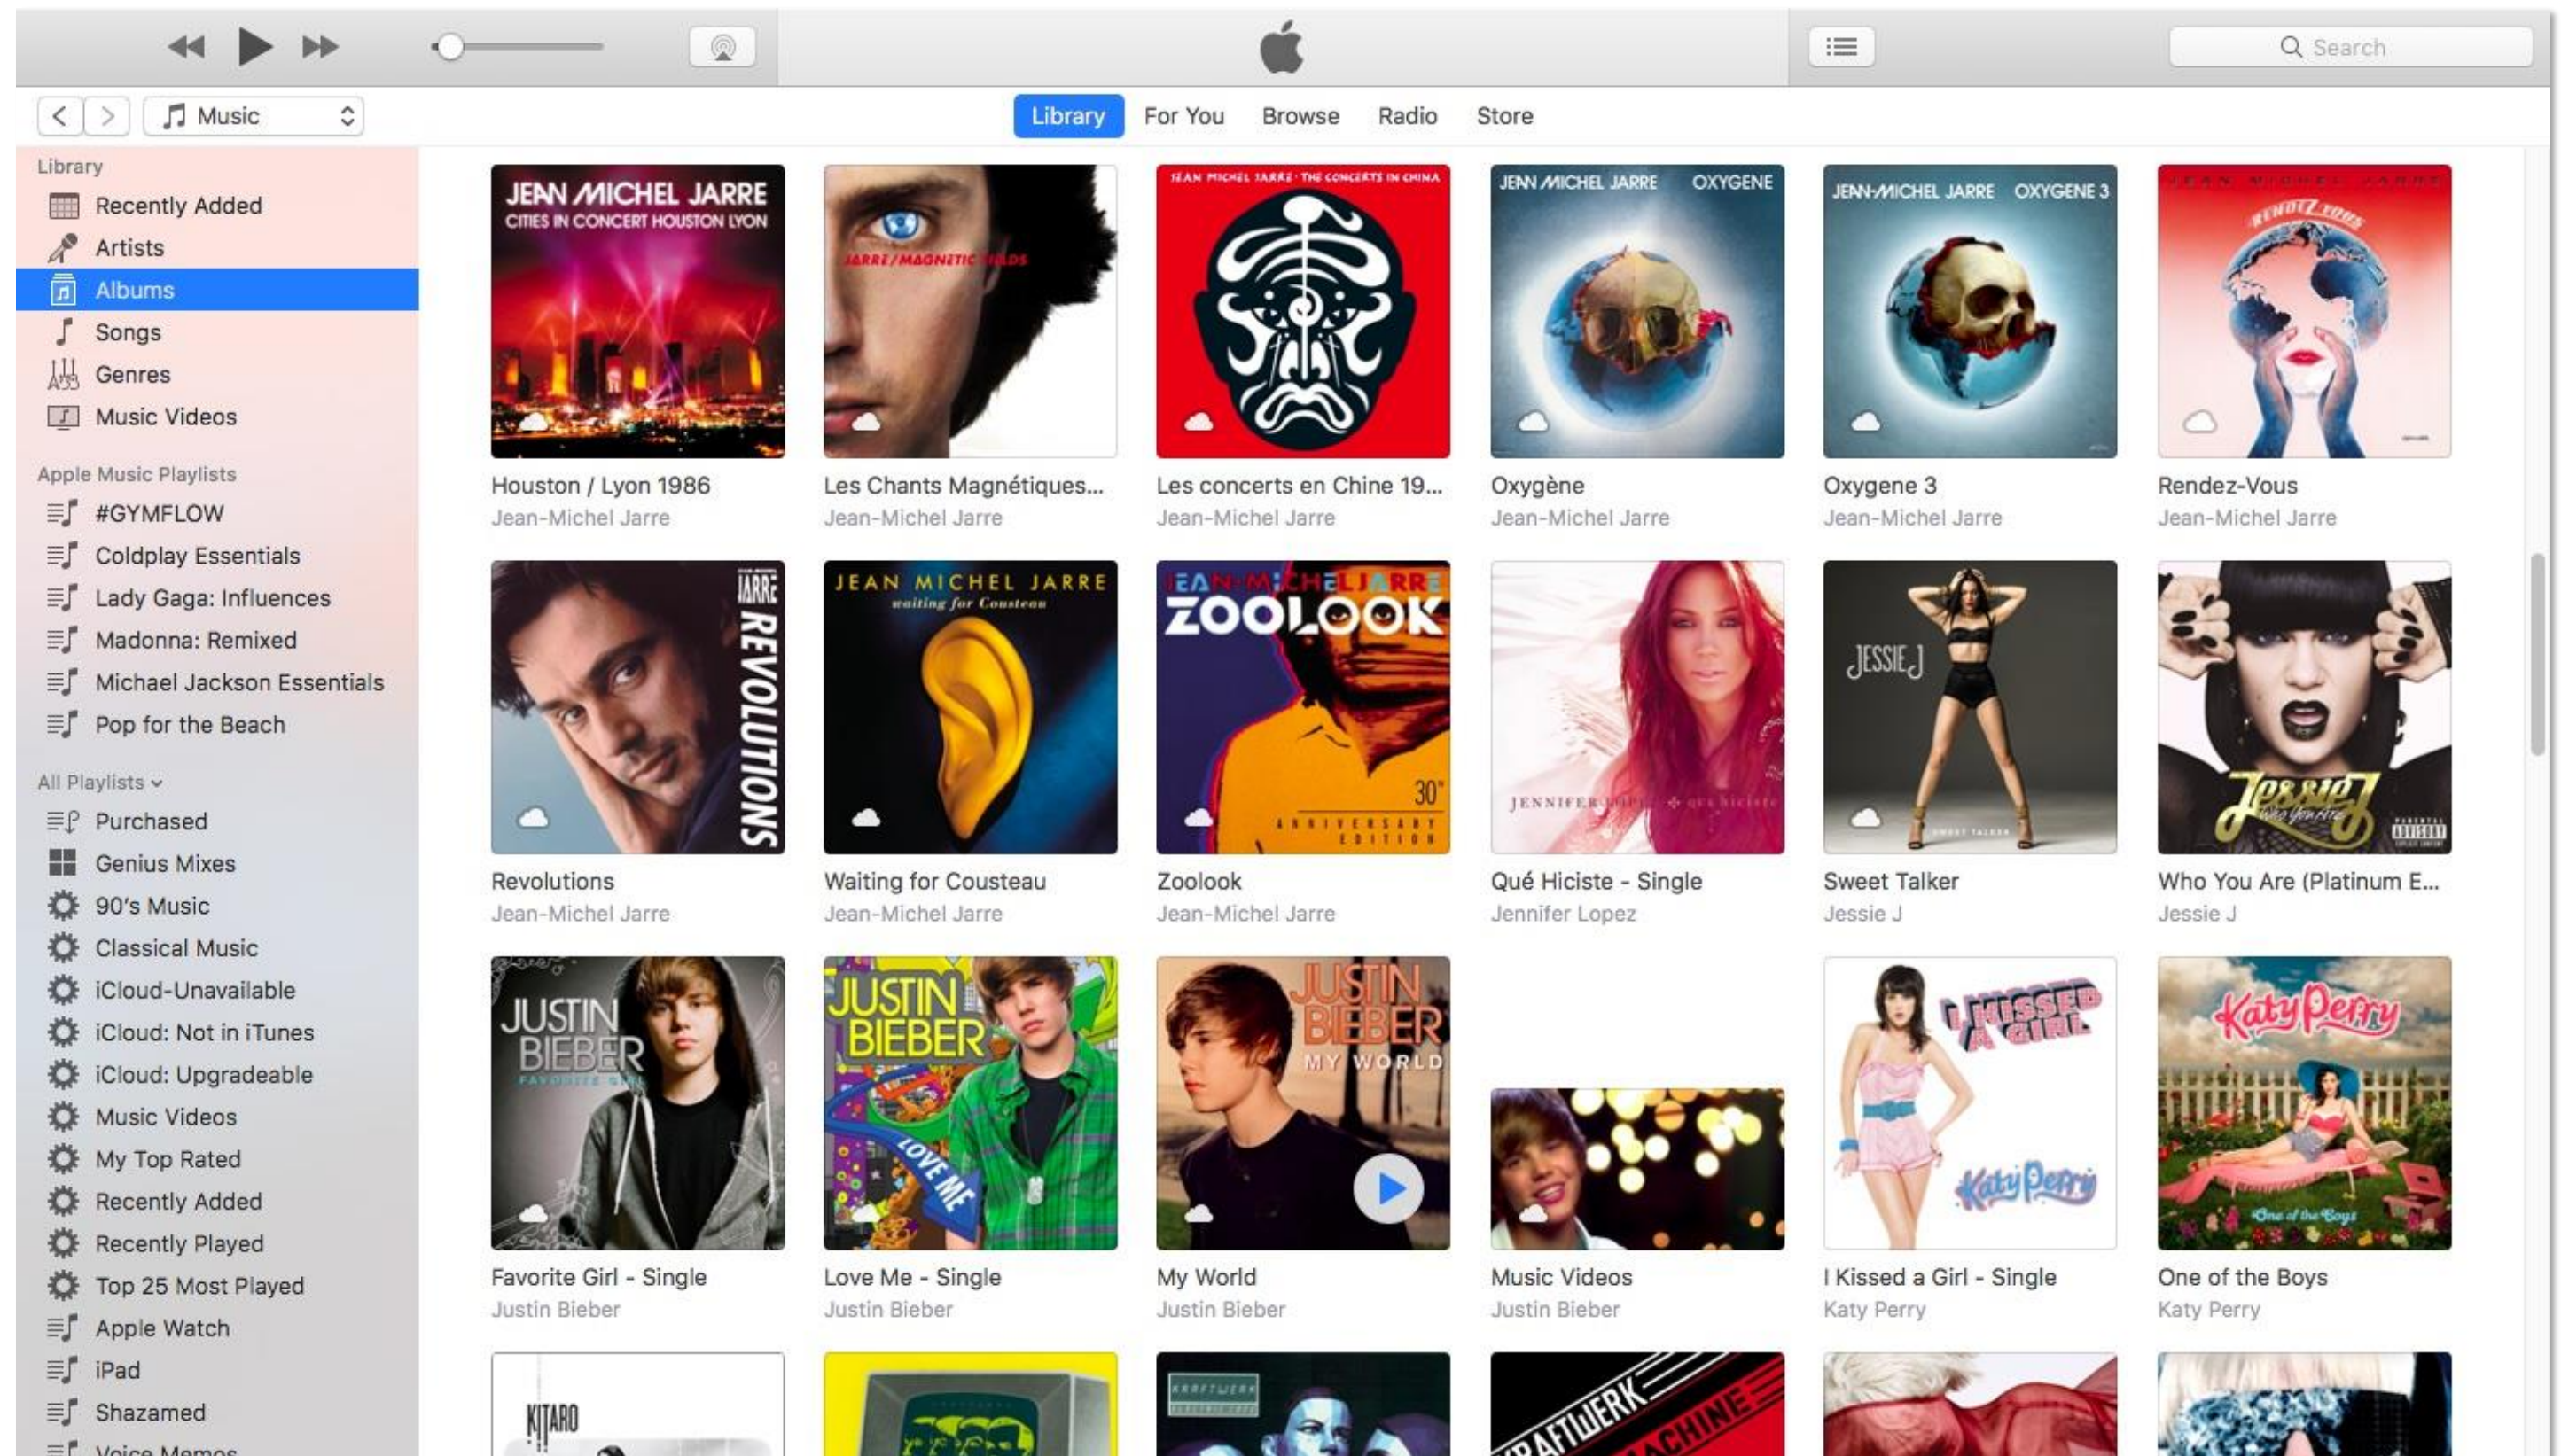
Search

Music

Library For You Browse Radio Store

Library
Recently Added
Artists
Albums
Songs
Genres
Music Videos

Apple Music Playlists
#GYMFLOW
Coldplay Essentials
Lady Gaga: Influences
Madonna: Remixed
Michael Jackson Essentials
Pop for the Beach

All Playlists
Purchased
Genius Mixes
90's Music
Classical Music
iCloud-Unavailable
iCloud: Not in iTunes
iCloud: Upgradeable
Music Videos
My Top Rated
Recently Added
Recently Played
Top 25 Most Played
Apple Watch
iPad
Shazamed
Voice Memos

JEAN MICHEL JARRE CITIES IN CONCERT HOUSTON LYON
Houston / Lyon 1986
Jean-Michel Jarre

JARRE / MAGNETIC FIELDS
Les Chants Magnétiques...
Jean-Michel Jarre

JEAN MICHEL JARRE · THE CONCERTS IN CHINA
Les concerts en Chine 19...
Jean-Michel Jarre

JEAN MICHEL JARRE OXYGENE
Oxygène
Jean-Michel Jarre

JEAN-MICHEL JARRE OXYGENE 3
Oxygene 3
Jean-Michel Jarre

RENDEZ-VOUS
Rendez-Vous
Jean-Michel Jarre

JARRE REVOLUTIONS
Revolutions
Jean-Michel Jarre

JEAN MICHEL JARRE waiting for Cousteau
Waiting for Cousteau
Jean-Michel Jarre

JEAN-MICHEL JARRE ZOOLOOK 30th ANNIVERSARY EDITION
Zoolook
Jean-Michel Jarre

JENNIFER LOPEZ
Qué Hiciste - Single
Jennifer Lopez

JESSIE J
Sweet Talker
Jessie J

JESSIE J Who You Are
Who You Are (Platinum E...
Jessie J

JUSTIN BIEBER FAVORITE GIRL
Favorite Girl - Single
Justin Bieber

JUSTIN BIEBER LOVE ME
Love Me - Single
Justin Bieber

JUSTIN BIEBER MY WORLD
My World
Justin Bieber

Music Videos
Justin Bieber

I KISSED A GIRL Katy Perry
I Kissed a Girl - Single
Katy Perry

Katy Perry One of the Boys
One of the Boys
Katy Perry

KITARO
KRAFTWERK
KRAFTWERK MACHINE